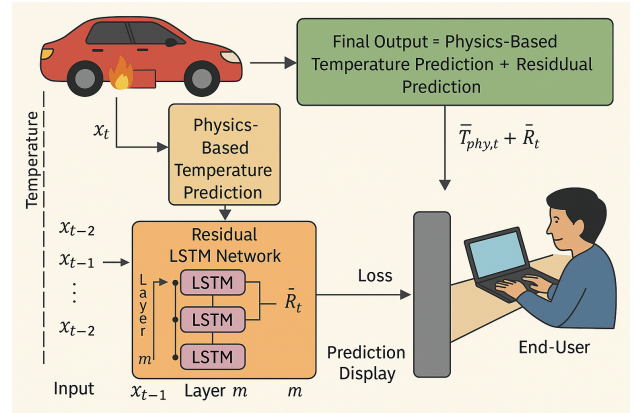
Final Output = Physics-Based Temperature Prediction + Residual Prediction

Temperature

$x_t$

Physics-Based Temperature Prediction

$\bar{T}_{phy,t} + \bar{R}_t$

$x_{t-2}$

$x_{t-1}$

$\vdots$

$x_{t-2}$

Residual LSTM Network

Layer

$m$

LSTM

LSTM

LSTM

$\bar{R}_t$

Loss

Prediction Display

End-User

Input

$x_{t-1}$

Layer $m$

$m$